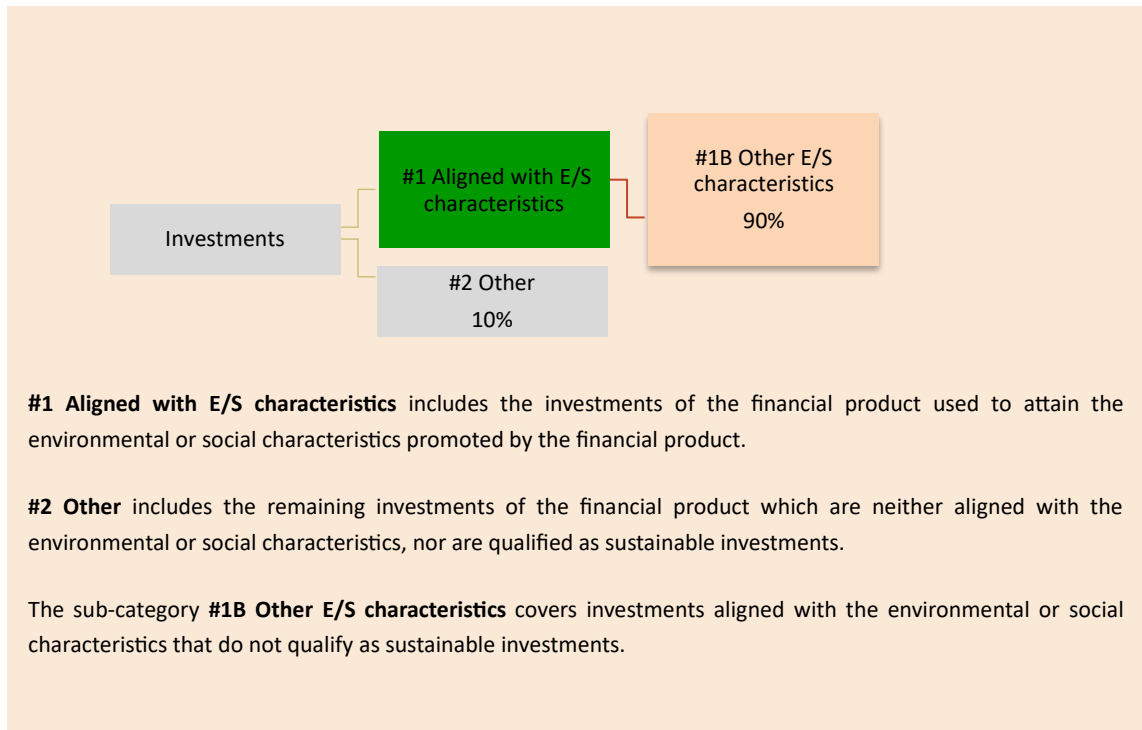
Investments

#1 Aligned with E/S characteristics

#1B Other E/S characteristics
90%

#2 Other
10%

**#1 Aligned with E/S characteristics** includes the investments of the financial product used to attain the environmental or social characteristics promoted by the financial product.

**#2 Other** includes the remaining investments of the financial product which are neither aligned with the environmental or social characteristics, nor are qualified as sustainable investments.

The sub-category **#1B Other E/S characteristics** covers investments aligned with the environmental or social characteristics that do not qualify as sustainable investments.